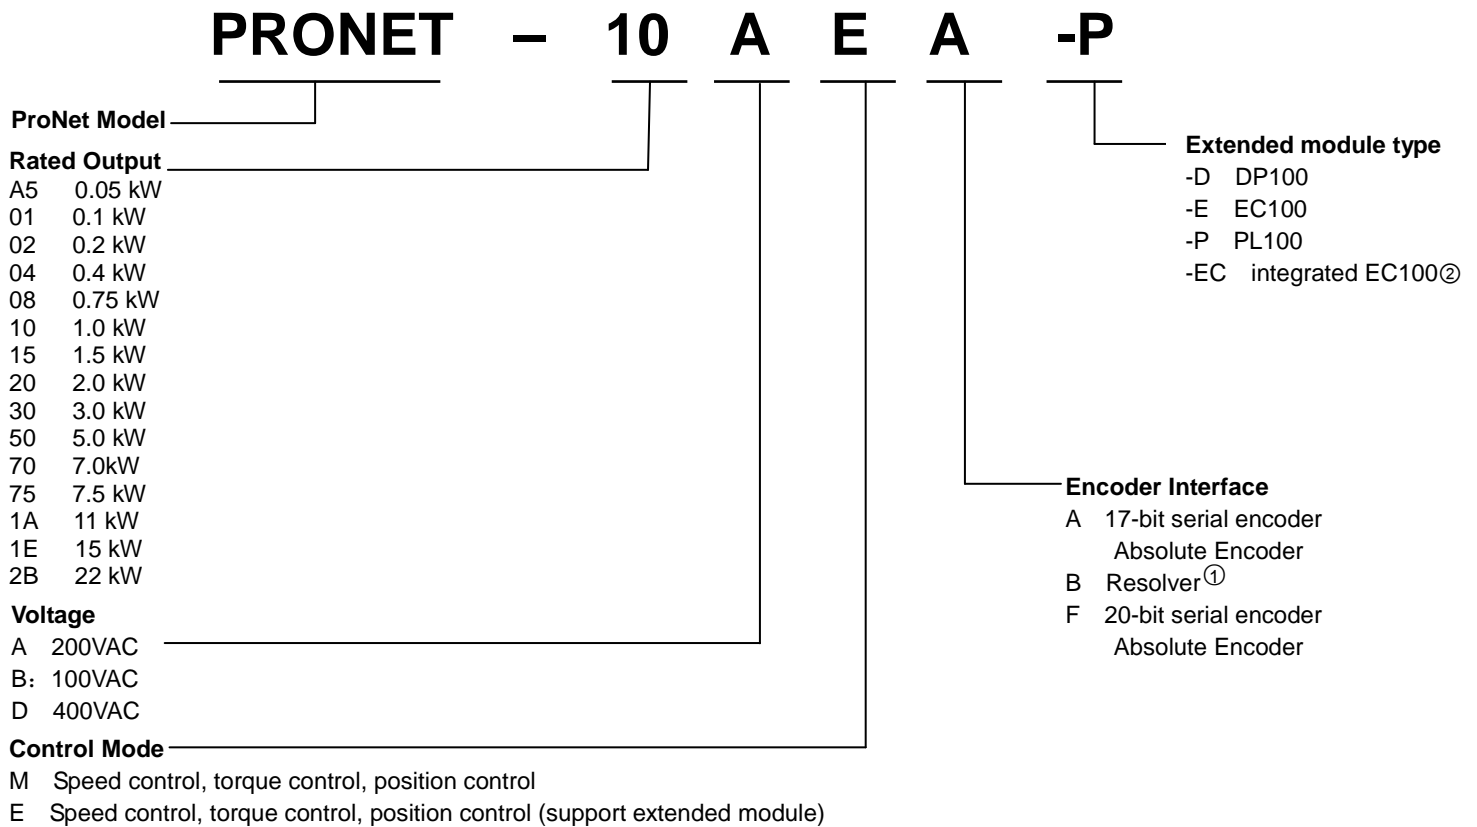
PRONET – 10 A E A -P

ProNet Model

Rated Output
A5 0.05 kW
01 0.1 kW
02 0.2 kW
04 0.4 kW
08 0.75 kW
10 1.0 kW
15 1.5 kW
20 2.0 kW
30 3.0 kW
50 5.0 kW
70 7.0kW
75 7.5 kW
1A 11 kW
1E 15 kW
2B 22 kW

Voltage
A 200VAC
B：100VAC
D 400VAC

Control Mode
M Speed control, torque control, position control
E Speed control, torque control, position control (support extended module)

Extended module type
-D DP100
-E EC100
-P PL100
-EC integrated EC100②

Encoder Interface
A 17-bit serial encoder
Absolute Encoder
B Resolver①
F 20-bit serial encoder
Absolute Encoder